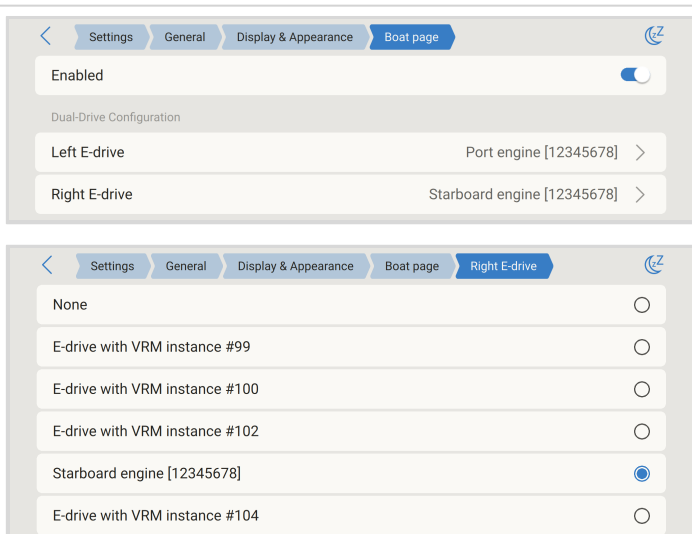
Settings General Display & Appearance Boat page

Enabled

Dual-Drive Configuration

Left E-drive Port engine [12345678]

Right E-drive Starboard engine [12345678]

Settings General Display & Appearance Boat page Right E-drive

None

E-drive with VRM instance #99

E-drive with VRM instance #100

E-drive with VRM instance #102

Starboard engine [12345678]

E-drive with VRM instance #104